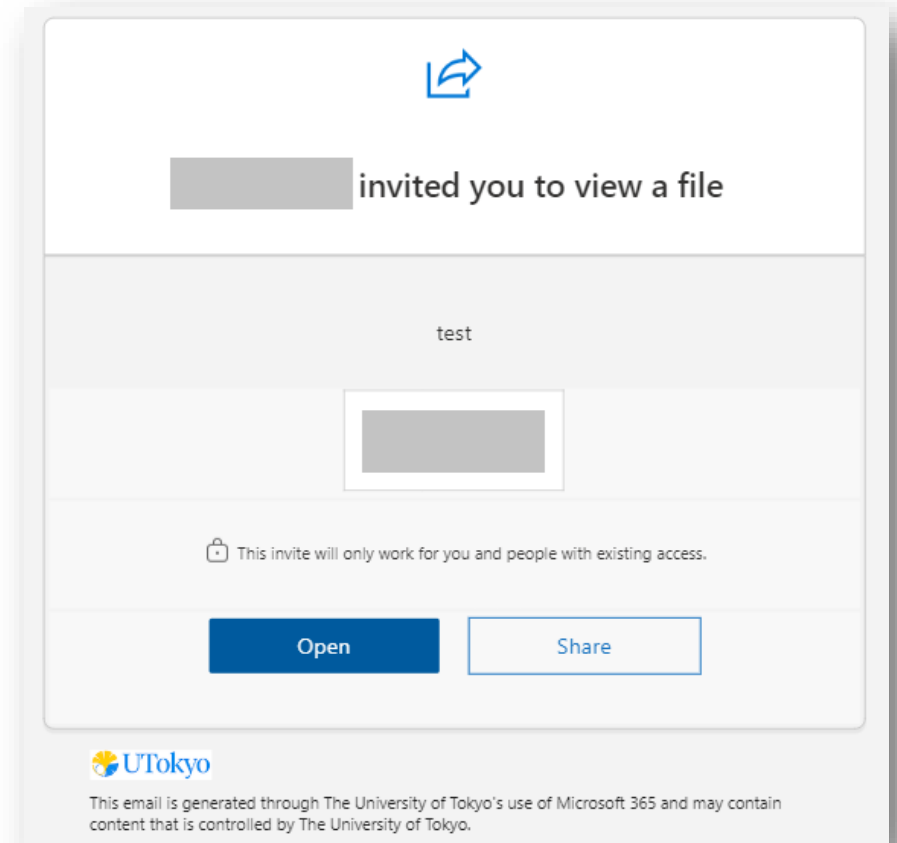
invited you to view a file

test

This invite will only work for you and people with existing access.

Open

Share

UTokyo

This email is generated through The University of Tokyo's use of Microsoft 365 and may contain content that is controlled by The University of Tokyo.